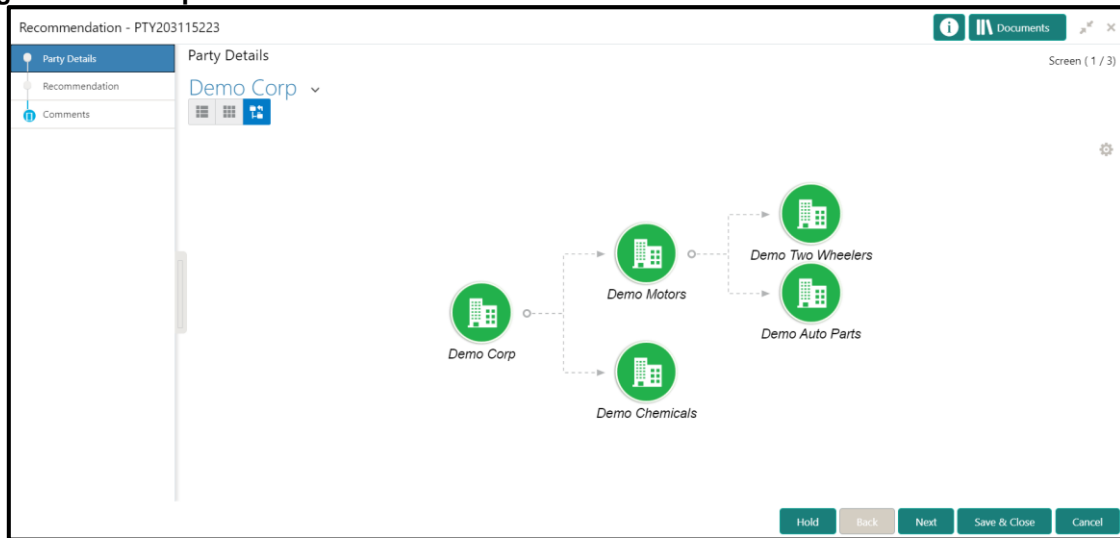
Recommendation - PTY203115223

Documents

Party Details

Recommendation

Comments

Party Details

Screen ( 1 / 3)

Demo Corp

Demo Corp

Demo Motors

Demo Chemicals

Demo Two Wheelers

Demo Auto Parts

Hold

Back

Next

Save & Close

Cancel